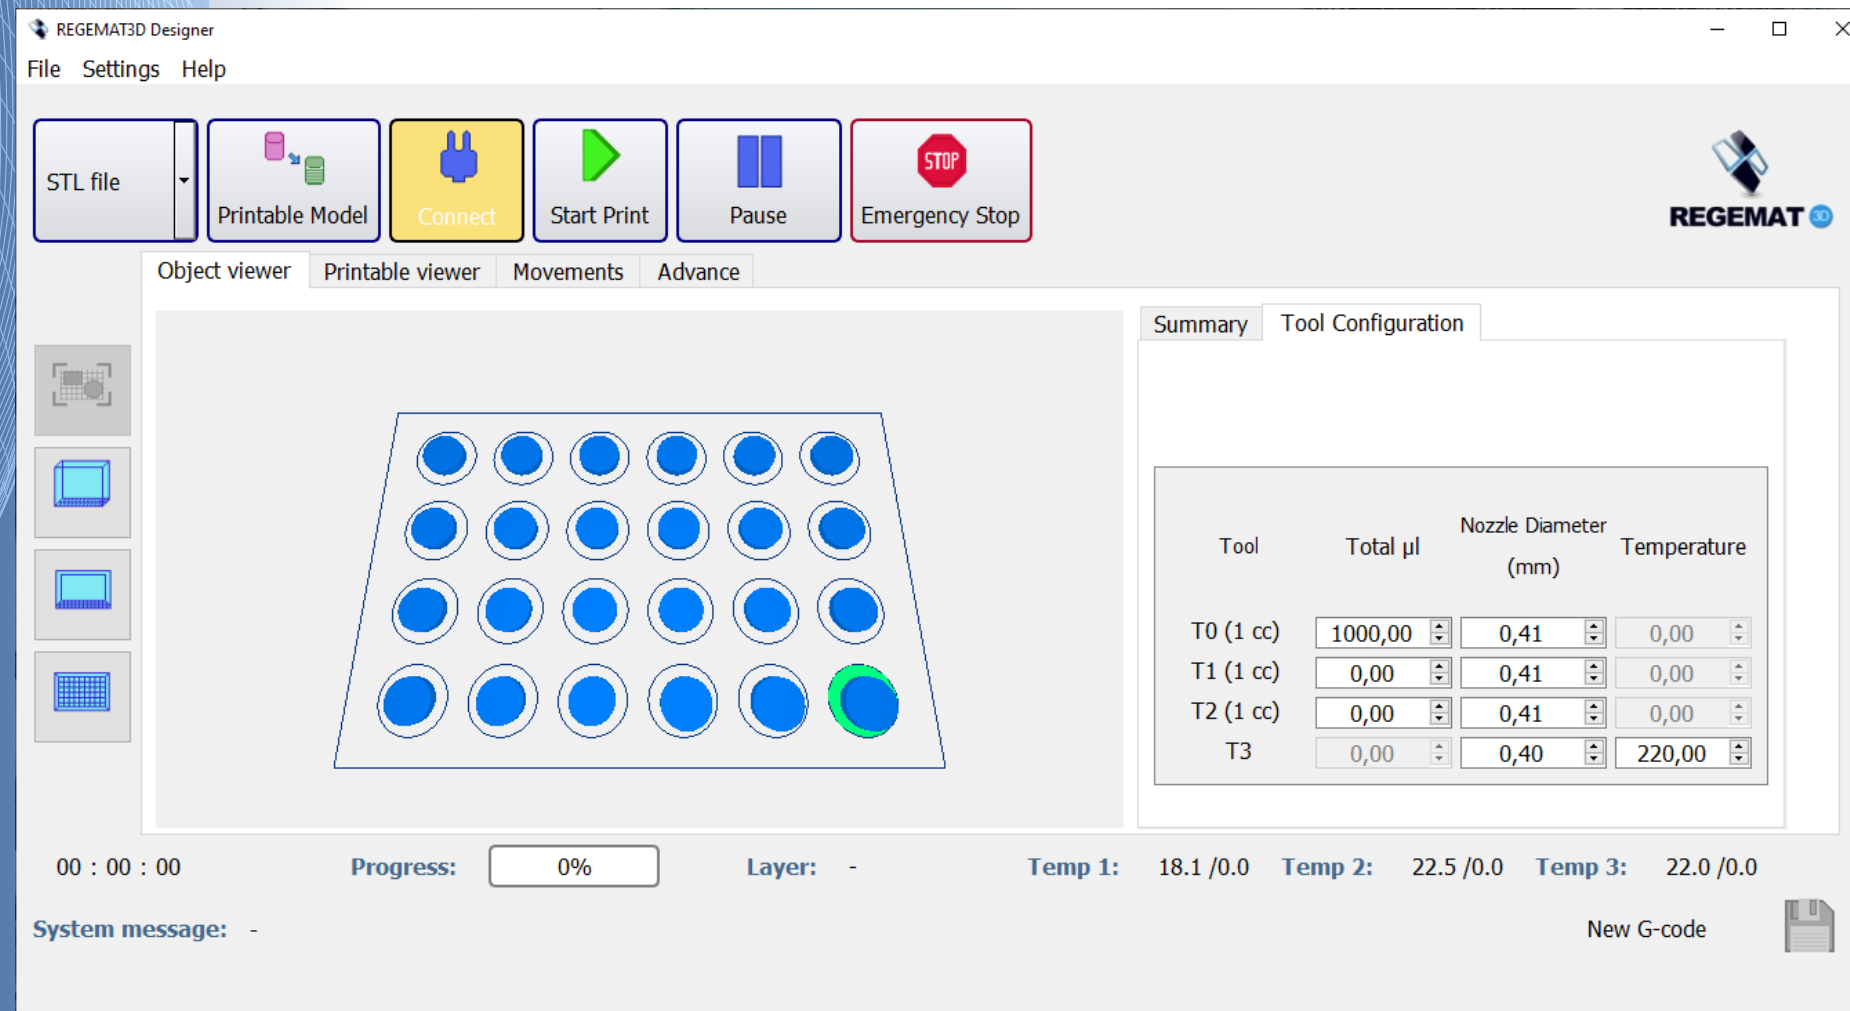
REGEMAT3D Designer

File Settings Help

STL file

Printable Model

Connect

Start Print

Pause

STOP
Emergency Stop

REGEMAT 3D

Object viewer Printable viewer Movements Advance

Summary Tool Configuration

| Tool | Total µl | Nozzle Diameter (mm) | Temperature |
|---|---|---|---|
| T0 (1 cc) | 1000,00 | 0,41 | 0,00 |
| T1 (1 cc) | 0,00 | 0,41 | 0,00 |
| T2 (1 cc) | 0,00 | 0,41 | 0,00 |
| T3 | 0,00 | 0,40 | 220,00 |

00 : 00 : 00 Progress: 0% Layer: - Temp 1: 18.1 /0.0 Temp 2: 22.5 /0.0 Temp 3: 22.0 /0.0

System message: -

New G-code